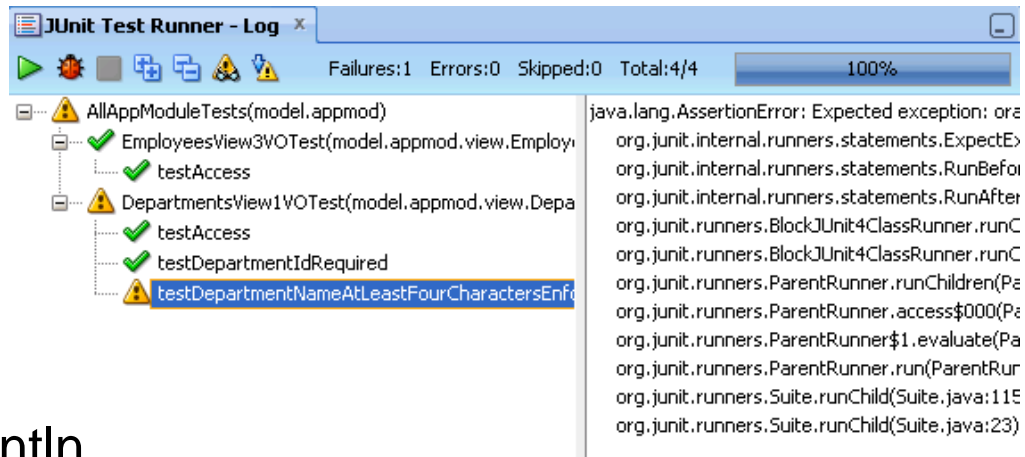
JUnit Test Runner - Log ×

Failures:1 Errors:0 Skipped:0 Total:4/4 100%

AllAppModuleTests(model.appmod)
EmployeesView3VOTest(model.appmod.view.Employ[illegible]
testAccess
DepartmentsView1VOTest(model.appmod.view.Depa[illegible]
testAccess
testDepartmentIdRequired
testDepartmentNameAtLeastFourCharactersEnf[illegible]

java.lang.AssertionError: Expected exception: ora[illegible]
org.junit.internal.runners.statements.ExpectEx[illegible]
org.junit.internal.runners.statements.RunBefor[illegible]
org.junit.internal.runners.statements.RunAfter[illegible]
org.junit.runners.BlockJUnit4ClassRunner.runC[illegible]
org.junit.runners.BlockJUnit4ClassRunner.runC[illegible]
org.junit.runners.ParentRunner.runChildren(Pa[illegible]
org.junit.runners.ParentRunner.access$000(Pa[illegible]
org.junit.runners.ParentRunner$1.evaluate(Pa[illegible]
org.junit.runners.ParentRunner.run(ParentRun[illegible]
org.junit.runners.Suite.runChild(Suite.java:115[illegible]
org.junit.runners.Suite.runChild(Suite.java:23)

ntln